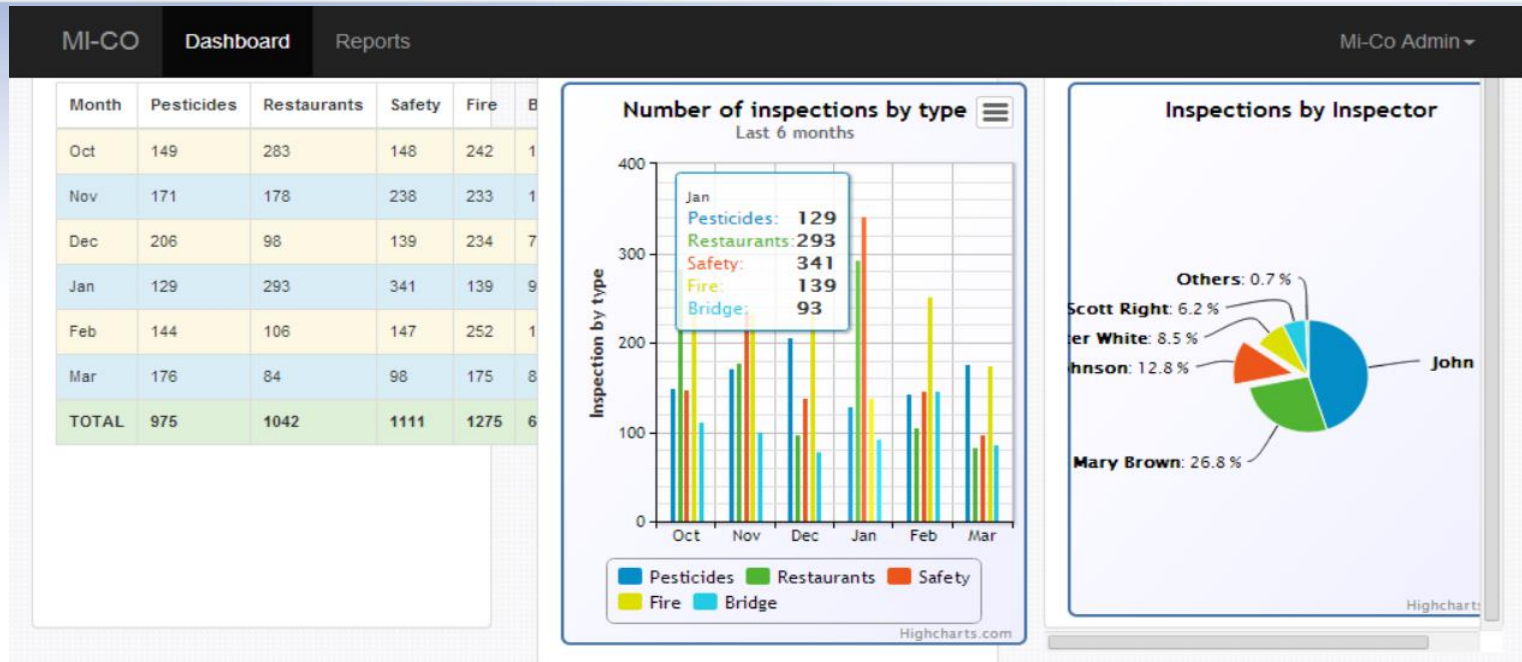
MI-CO Dashboard Reports Mi-Co Admin

| Month | Pesticides | Restaurants | Safety | Fire | B |
|---|---|---|---|---|---|
| Oct | 149 | 283 | 148 | 242 | 1 |
| Nov | 171 | 178 | 238 | 233 | 1 |
| Dec | 206 | 98 | 139 | 234 | 7 |
| Jan | 129 | 293 | 341 | 139 | 9 |
| Feb | 144 | 106 | 147 | 252 | 1 |
| Mar | 176 | 84 | 98 | 175 | 8 |
| TOTAL | 975 | 1042 | 1111 | 1275 | 6 |

Number of inspections by type
Last 6 months

Jan
Pesticides: 129
Restaurants: 293
Safety: 341
Fire: 139
Bridge: 93

Inspection by type
400
300
200
100
0
Oct Nov Dec Jan Feb Mar

Pesticides Restaurants Safety Fire Bridge

Highcharts.com

Inspections by Inspector

Others: 0.7 %
Scott Right: 6.2 %
er White: 8.5 %
hnson: 12.8 %
John
Mary Brown: 26.8 %

Highcharts